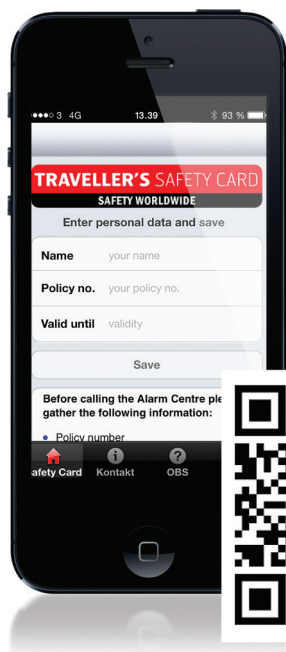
●●●○○ 3 4G 13.39 93 %

TRAVELLER'S SAFETY CARD
SAFETY WORLDWIDE

Enter personal data and save

Name your name

Policy no. your policy no.

Valid until validity

Save

Before calling the Alarm Centre ple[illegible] gather the following information:

• Policy number

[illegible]afety Card Kontakt OBS